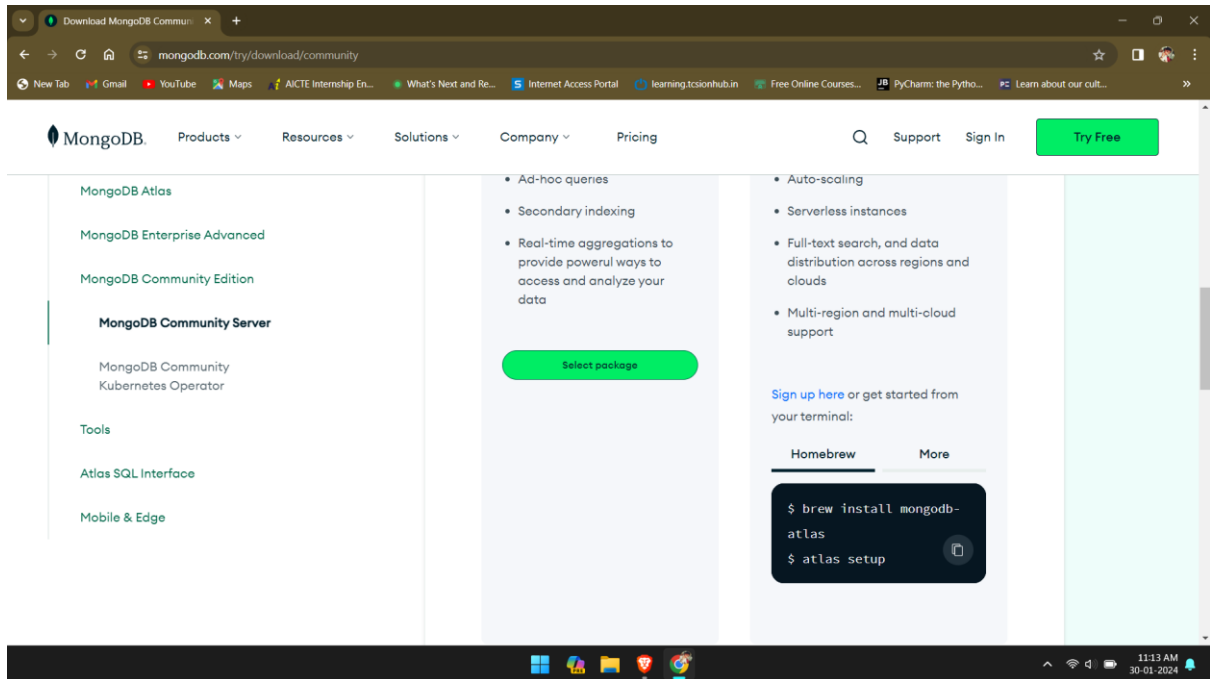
Download MongoDB Commun ×
+
mongodb.com/try/download/community
New Tab Gmail YouTube Maps AICTE Internship En... What's Next and Re... Internet Access Portal learning.tcsionhub.in Free Online Courses... PyCharm: the Pytho... Learn about our cult...

MongoDB. Products Resources Solutions Company Pricing Support Sign In Try Free

MongoDB Atlas
MongoDB Enterprise Advanced
MongoDB Community Edition
MongoDB Community Server
MongoDB Community Kubernetes Operator
Tools
Atlas SQL Interface
Mobile & Edge

• Ad-hoc queries
• Secondary indexing
• Real-time aggregations to provide powerul ways to access and analyze your data

Select package

• Auto-scaling
• Serverless instances
• Full-text search, and data distribution across regions and clouds
• Multi-region and multi-cloud support

Sign up here or get started from your terminal:

Homebrew More

$ brew install mongodb-atlas
$ atlas setup

11:13 AM
30-01-2024